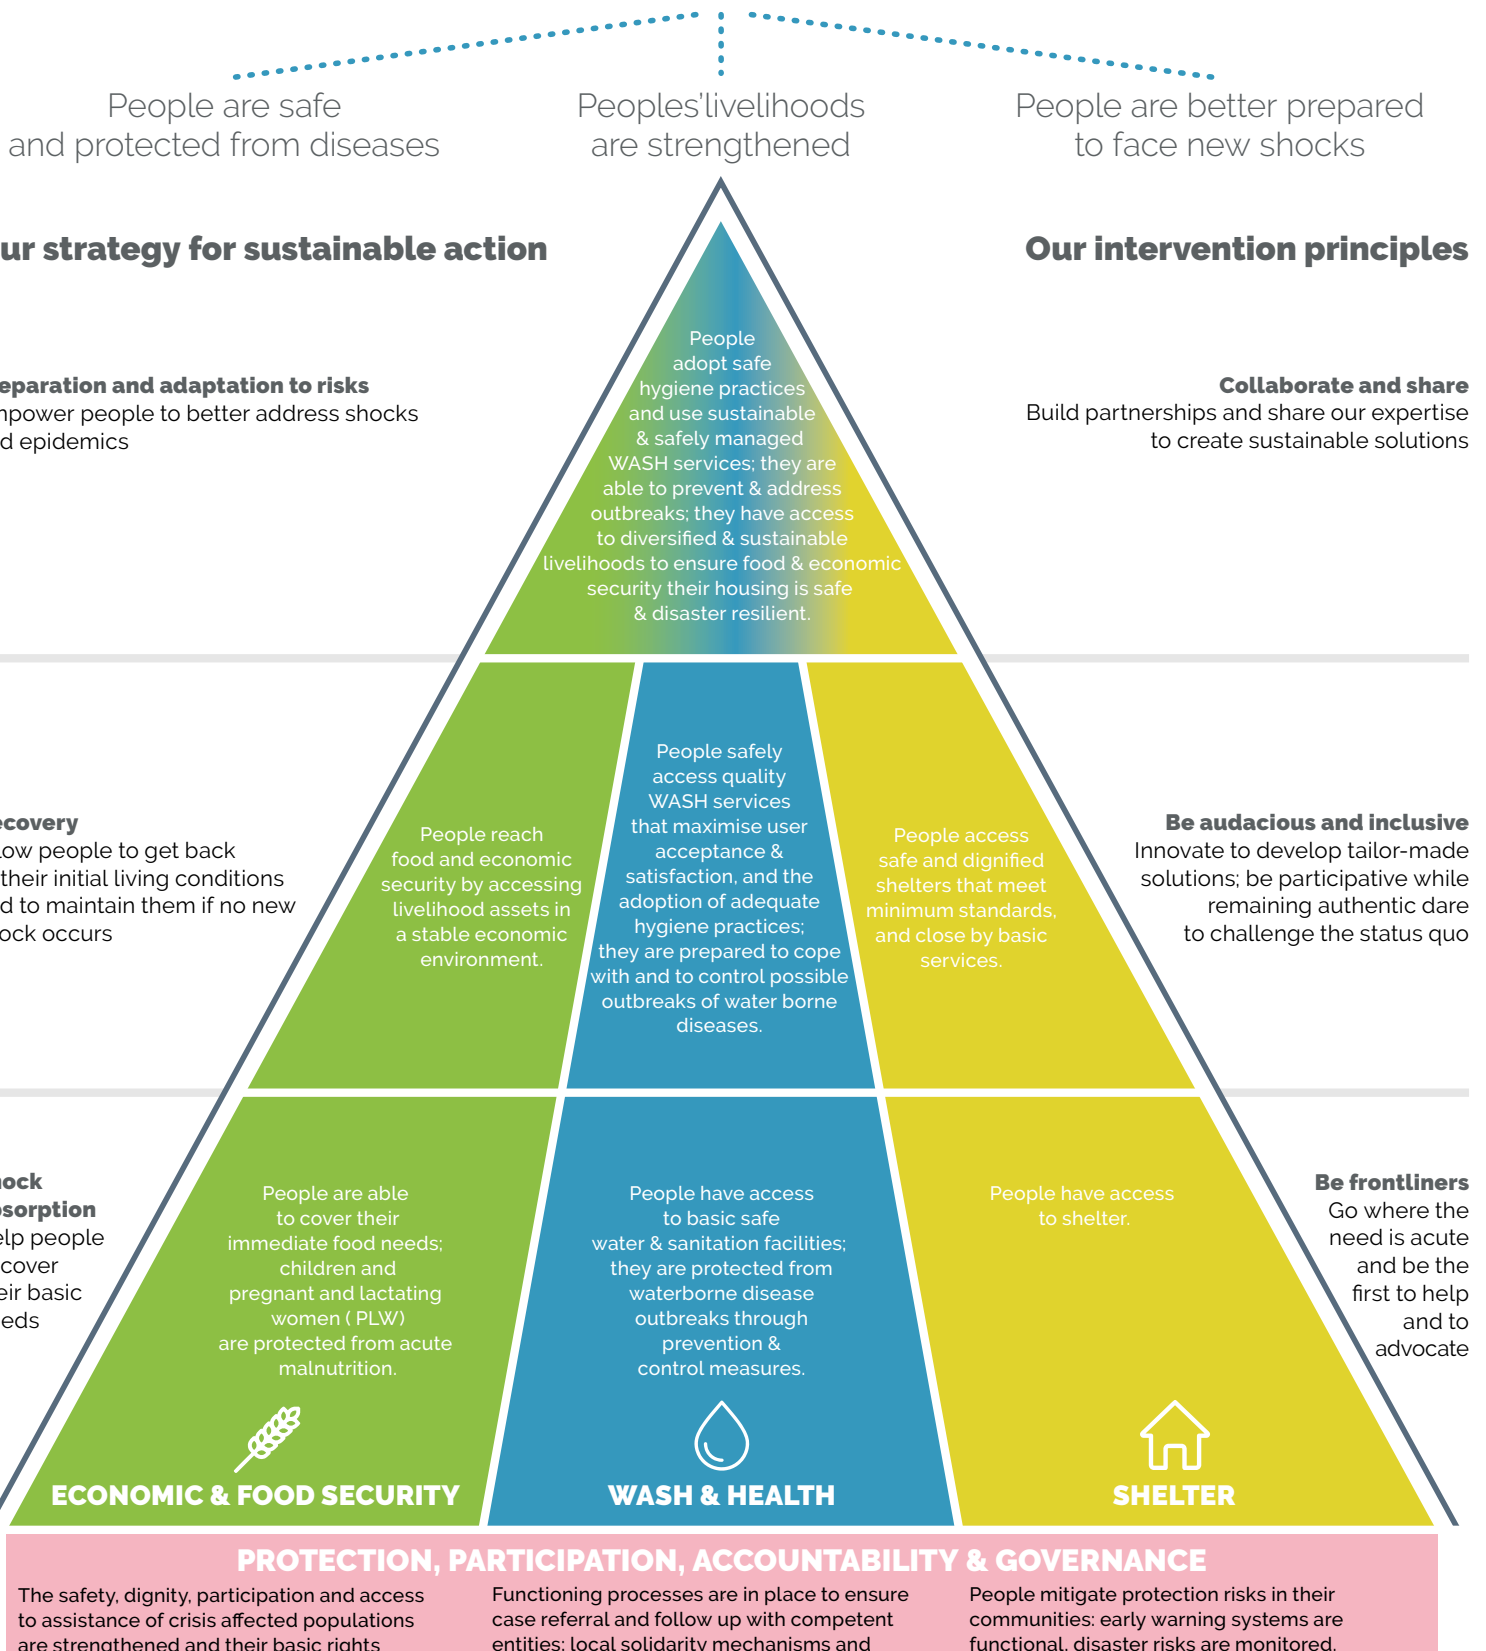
People are safe and protected from diseases

Peoples'livelihoods are strengthened

People are better prepared to face new shocks

ur strategy for sustainable action

Our intervention principles

eparation and adaptation to risks
npower people to better address shocks d epidemics

People adopt safe hygiene practices and use sustainable & safely managed WASH services; they are able to prevent & address outbreaks; they have access to diversified & sustainable livelihoods to ensure food & economic security their housing is safe & disaster resilient.

Collaborate and share
Build partnerships and share our expertise to create sustainable solutions

ecovery
low people to get back their initial living conditions d to maintain them if no new ock occurs

People reach food and economic security by accessing livelihood assets in a stable economic environment.

People safely access quality WASH services that maximise user acceptance & satisfaction, and the adoption of adequate hygiene practices; they are prepared to cope with and to control possible outbreaks of water borne diseases.

People access safe and dignified shelters that meet minimum standards, and close by basic services.

Be audacious and inclusive
Innovate to develop tailor-made solutions; be participative while remaining authentic dare to challenge the status quo

ock
sorption
elp people cover eir basic eds

People are able to cover their immediate food needs; children and pregnant and lactating women ( PLW) are protected from acute malnutrition.

People have access to basic safe water & sanitation facilities; they are protected from waterborne disease outbreaks through prevention & control measures.

People have access to shelter.

Be frontliners
Go where the need is acute and be the first to help and to advocate

ECONOMIC & FOOD SECURITY

WASH & HEALTH

SHELTER

PROTECTION, PARTICIPATION, ACCOUNTABILITY & GOVERNANCE

The safety, dignity, participation and access to assistance of crisis affected populations are strengthened and their basic rights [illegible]

Functioning processes are in place to ensure case referral and follow up with competent entities; local solidarity mechanisms and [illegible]

People mitigate protection risks in their communities: early warning systems are functional, disaster risks are monitored, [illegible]